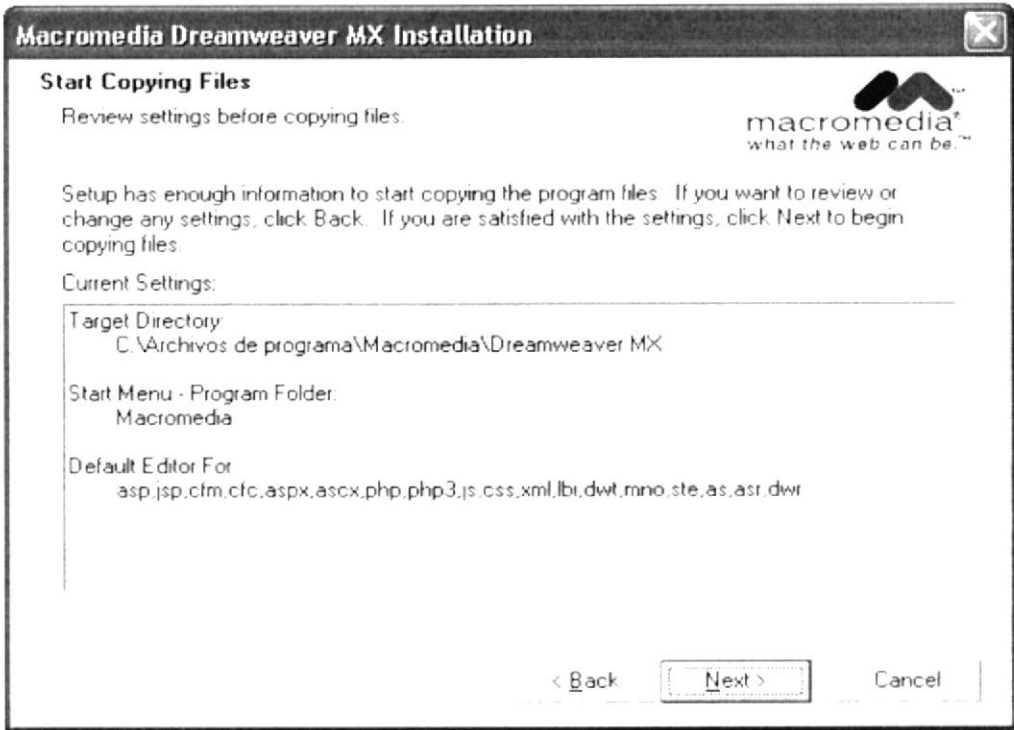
Macromedia Dreamweaver MX Installation

Start Copying Files

Review settings before copying files.

macromedia®
what the web can be.™

Setup has enough information to start copying the program files. If you want to review or change any settings, click Back. If you are satisfied with the settings, click Next to begin copying files.

Current Settings:

Target Directory:
C:\Archivos de programa\Macromedia\Dreamweaver MX

Start Menu - Program Folder:
Macromedia

Default Editor For
asp,jsp,cfm,cfc,aspx,ascx,php,php3,js,css,xml,lbi,dwt,mno,ste,as,asr,dwr

< Back   Next >   Cancel